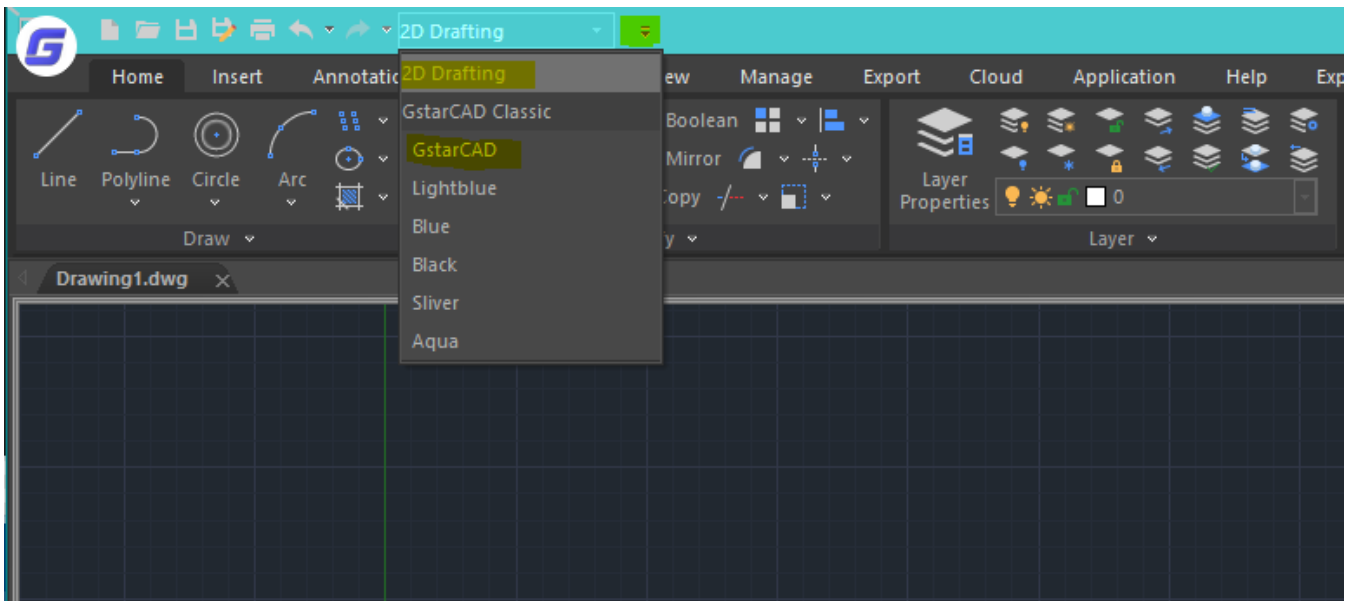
2D Drafting

Home Insert Annotatic

2D Drafting
GstarCAD Classic
GstarCAD
Lightblue
Blue
Black
Sliver
Aqua

ew Manage Export Cloud Application Help Exp

Line Polyline Circle Arc

Draw

Boolean
Mirror
opy

y

Layer Properties

0

Layer

Drawing1.dwg